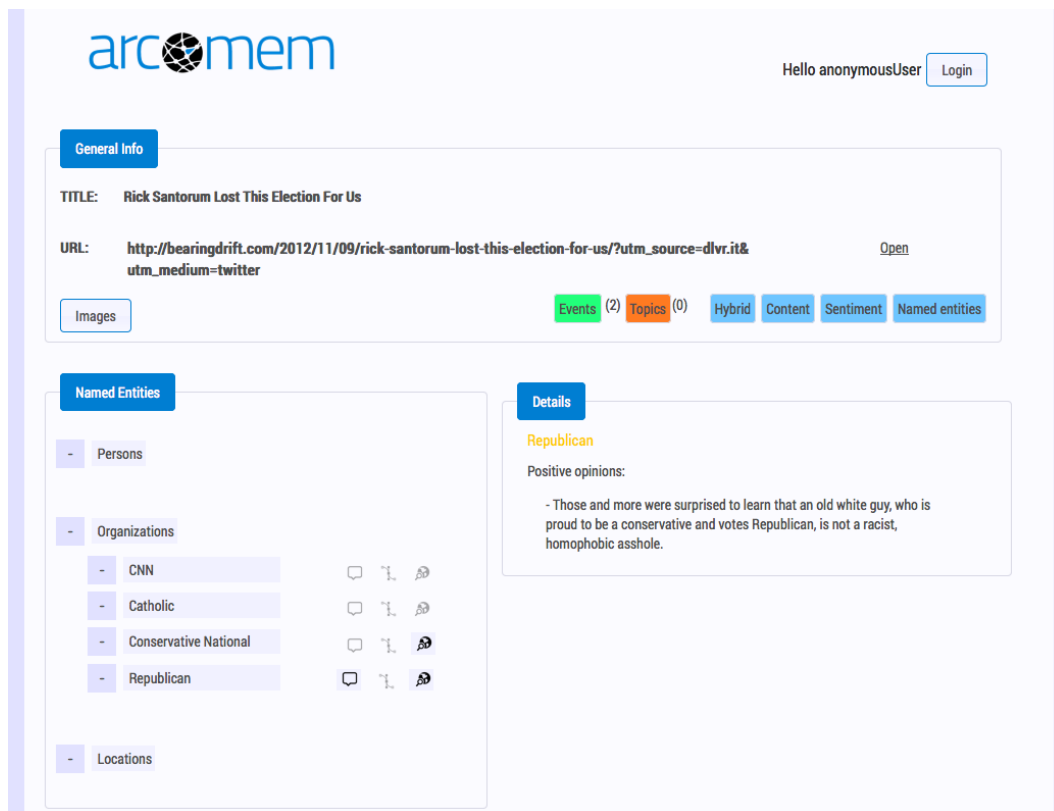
arcomem

Hello anonymousUser Login

General Info

TITLE: Rick Santorum Lost This Election For Us

URL: http://bearingdrift.com/2012/11/09/rick-santorum-lost-this-election-for-us/?utm_source=dlvr.it&utm_medium=twitter Open

Images

Events (2) Topics (0) Hybrid Content Sentiment Named entities

Named Entities

- Persons

- Organizations

- CNN

- Catholic

- Conservative National

- Republican

- Locations

Details

Republican

Positive opinions:

- Those and more were surprised to learn that an old white guy, who is proud to be a conservative and votes Republican, is not a racist, homophobic asshole.